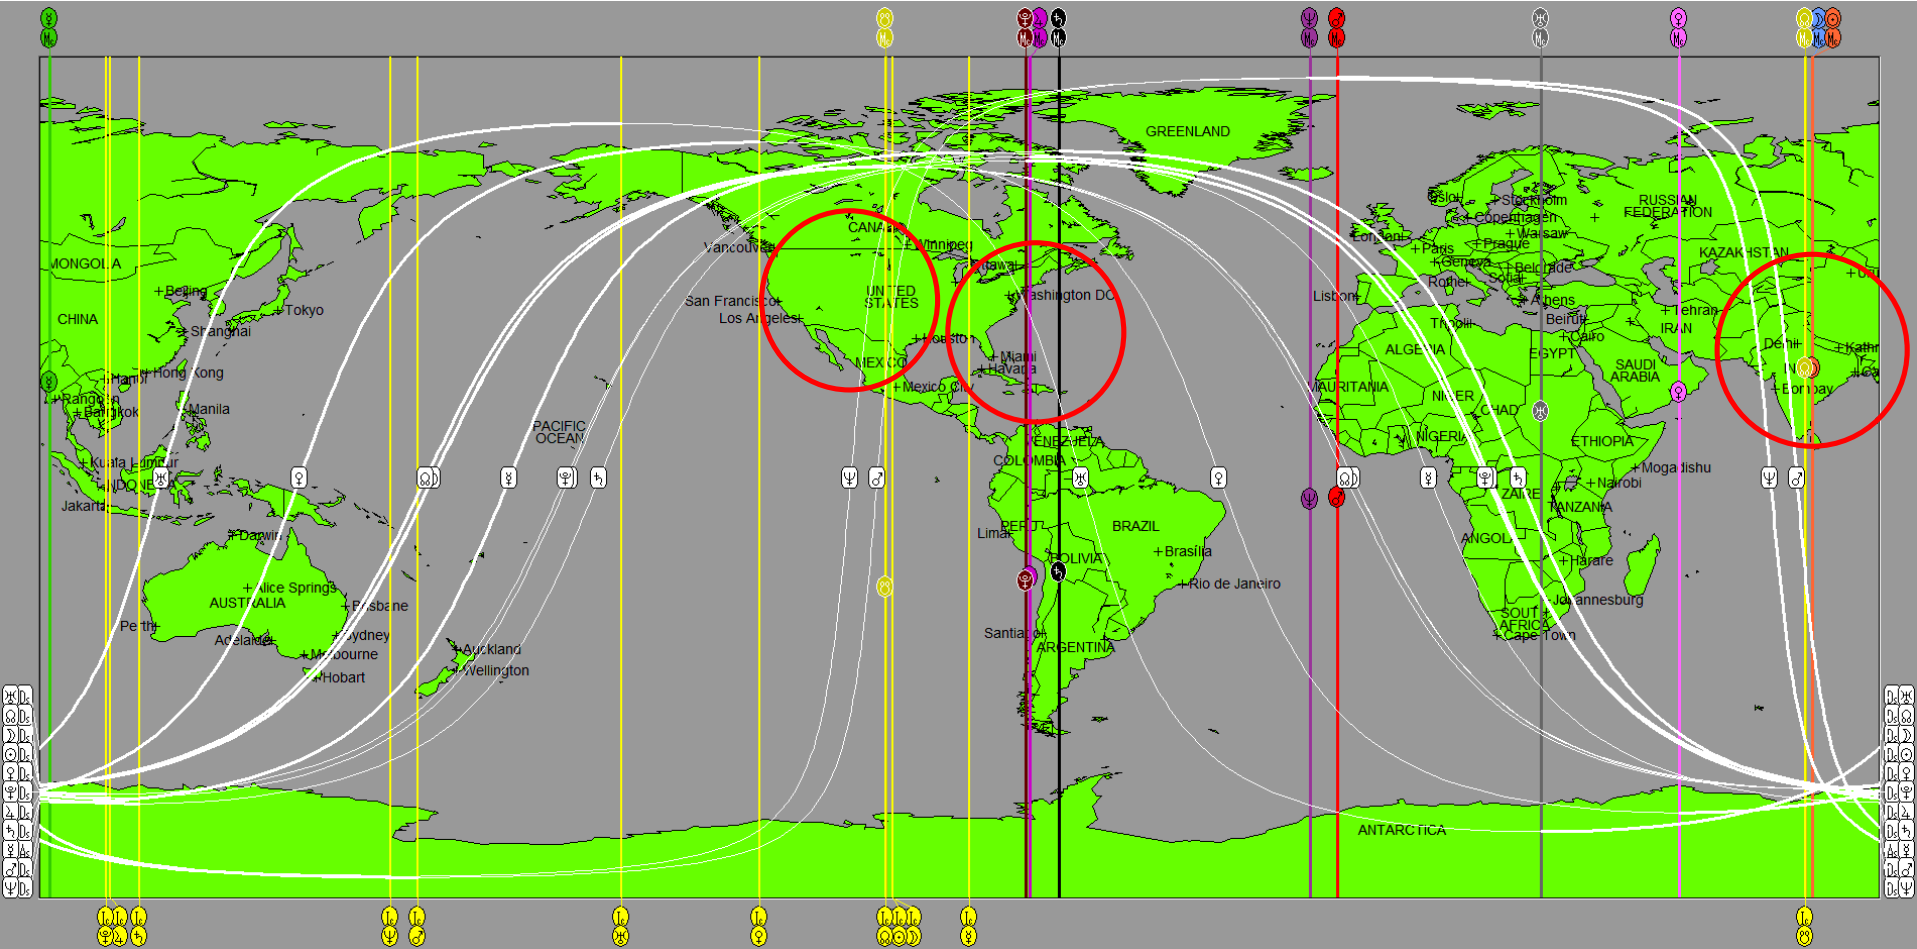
GREENLAND
MONGOLIA
CHINA
+Beijing
+Tokyo
+Shanghai
+Hanoi
Hong Kong
+Rangoon
+Bangkok
+Manila
+Kuala Lumpur
INDONESIA
Jakarta
PACIFIC OCEAN
CANADA
+Winnipeg
Vancouver
San Francisco
Los Angeles
UNITED STATES
Ottawa
+Washington DC
+Houston
MEXICO
+Miami
+Havana
+Mexico City
VENEZUELA
COLOMBIA
PERU
Lima
BOLIVIA
BRAZIL
+Brasilia
+Rio de Janeiro
Santiago
ARGENTINA
+Darwin
+Alice Springs
AUSTRALIA
+Brisbane
Perth
Adelaide
+Sydney
+Melbourne
+Hobart
+Auckland
+Wellington
+Oslo
+Stockholm
+Copenhagen
RUSSIAN FEDERATION
London
+Warsaw
+Paris
+Prague
+Geneva
+Belgrade
Rome
Sofia
+Athens
Lisbon
Tripoli
Beirut
ALGERIA
+Cairo
EGYPT
+Tehran
IRAN
KAZAKHSTAN
SAUDI ARABIA
MAURITANIA
NIGER
CHAD
NIGERIA
ETHIOPIA
+Mogadishu
ZAIRE
+Nairobi
TANZANIA
ANGOLA
+Harare
Johannesburg
SOUTH AFRICA
+Cape Town
Delhi
IN
+Bombay
+Kath
+Ca
+Ur
ANTARCTICA